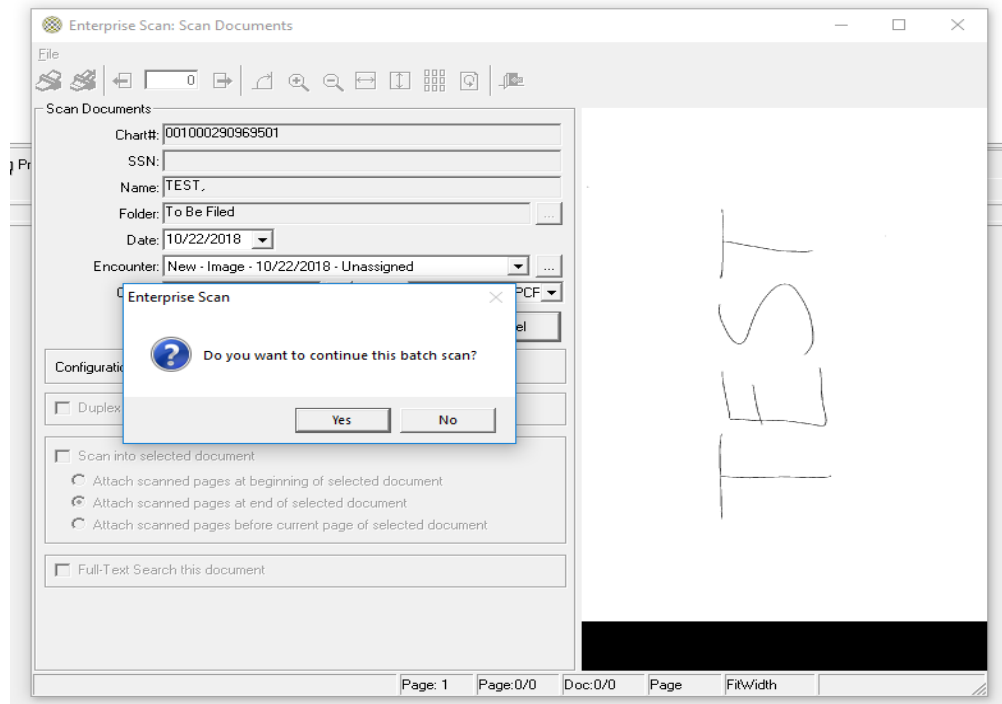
Enterprise Scan: Scan Documents

File

0

Scan Documents

Chart#: 001000290969501

SSN:

Name: TEST,

Folder: To Be Filed

Date: 10/22/2018

Encounter: New - Image - 10/22/2018 - Unassigned

C

PCF

el

Configurati

Duplex

g Pr

Enterprise Scan

Do you want to continue this batch scan?

Yes

No

Scan into selected document

Attach scanned pages at beginning of selected document

Attach scanned pages at end of selected document

Attach scanned pages before current page of selected document

Full-Text Search this document

TEST

Page: 1

Page:0/0

Doc:0/0

Page

FitWidth